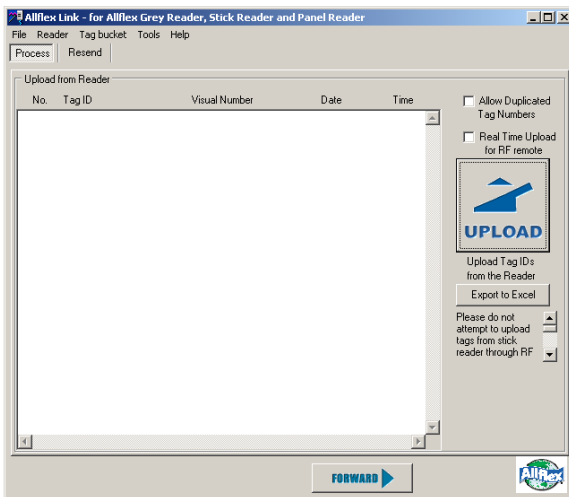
Allflex Link - for Allflex Grey Reader, Stick Reader and Panel Reader

File Reader Tag bucket Tools Help

Process Resend

Upload from Reader

| No. | Tag ID | Visual Number | Date | Time |
|---|---|---|---|---|

Allow Duplicated Tag Numbers

Real Time Upload for RF remote

UPLOAD

Upload Tag IDs from the Reader

Export to Excel

Please do not attempt to upload tags from stick reader through RF

FORWARD

Allflex